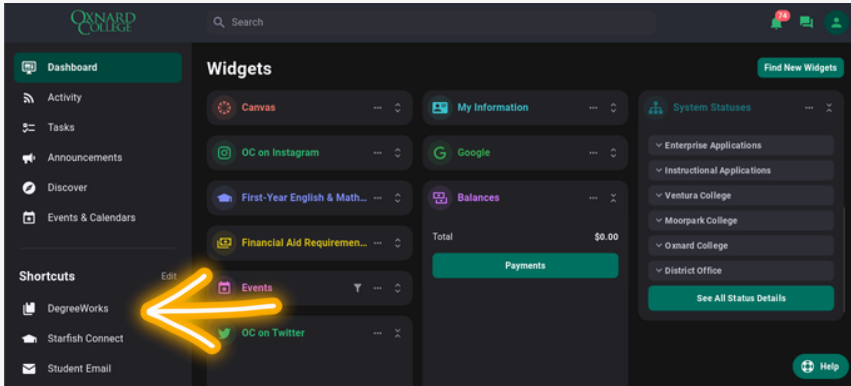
OXNARD COLLEGE

Search

74

Dashboard
Activity
Tasks
Announcements
Discover
Events & Calendars

Shortcuts
Edit
DegreeWorks
Starfish Connect
Student Email

Widgets

Find New Widgets

Canvas
OC on Instagram
First-Year English & Math...
Financial Aid Requiremen...
Events
OC on Twitter

My Information
Google
Balances
Total $0.00
Payments

System Statuses
Enterprise Applications
Instructional Applications
Ventura College
Moorpark College
Oxnard College
District Office
See All Status Details

Help